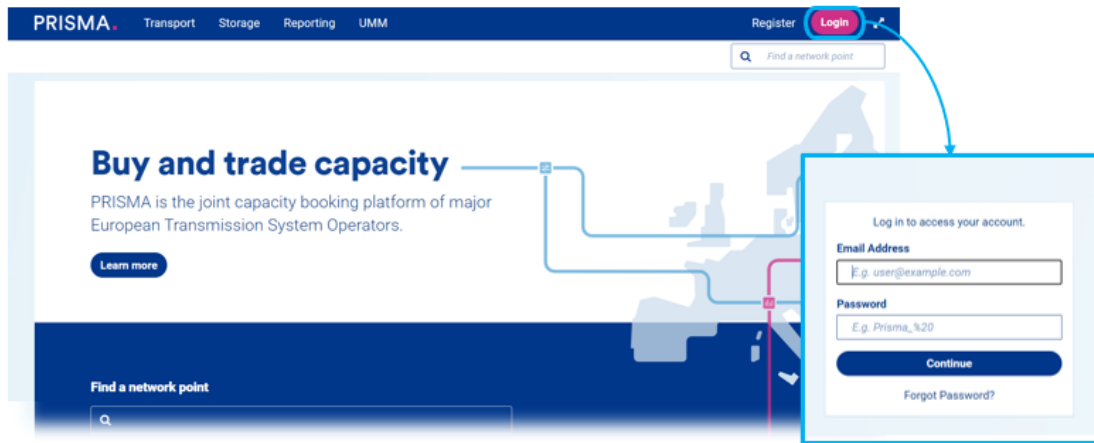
PRISMA. Transport Storage Reporting UMM Register Login

Find a network point

Buy and trade capacity

PRISMA is the joint capacity booking platform of major European Transmission System Operators.

Learn more

Find a network point

Log in to access your account.

Email Address

E.g. user@example.com

Password

E.g. Prisma_%20

Continue

Forgot Password?